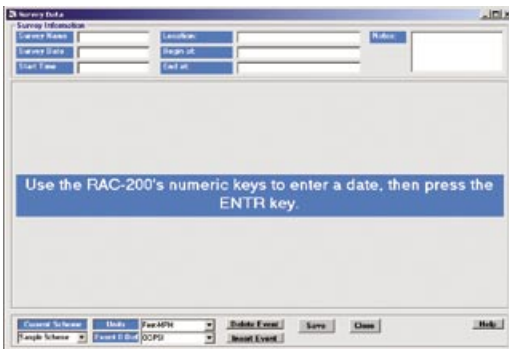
Survey Data

Survey Information

Survey Name

Location

Notes

Survey Date

Begin at

Start Time

End at

Use the RAC-200's numeric keys to enter a date, then press the ENTR key.

Current Scheme

Sample Scheme

Units

Feet-MPH

Event 0 Def

OOPSI

Delete Event

Insert Event

Save

Close

Help